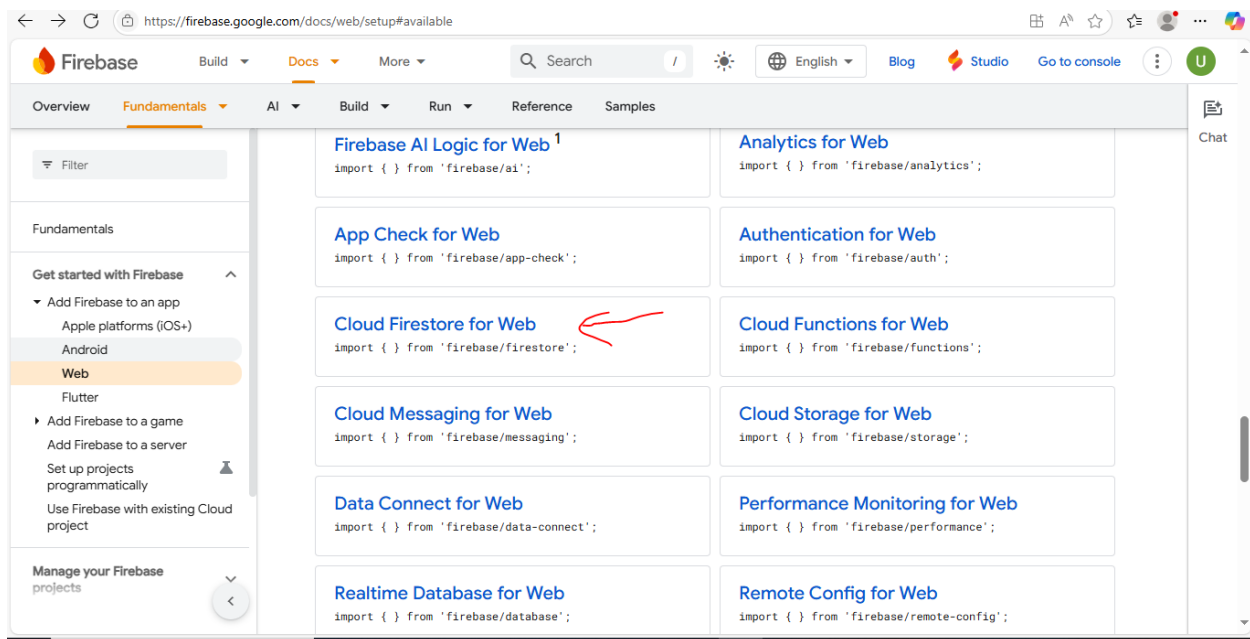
https://firebase.google.com/docs/web/setup#available

Firebase Build Docs More Search / English Blog Studio Go to console U

Overview Fundamentals AI Build Run Reference Samples

Chat

Filter

Fundamentals

Get started with Firebase
Add Firebase to an app
Apple platforms (iOS+)
Android
Web
Flutter
Add Firebase to a game
Add Firebase to a server
Set up projects programmatically
Use Firebase with existing Cloud project

Manage your Firebase projects

Firebase AI Logic for Web $^1$
import { } from 'firebase/ai';

Analytics for Web
import { } from 'firebase/analytics';

App Check for Web
import { } from 'firebase/app-check';

Authentication for Web
import { } from 'firebase/auth';

Cloud Firestore for Web
import { } from 'firebase/firestore';

Cloud Functions for Web
import { } from 'firebase/functions';

Cloud Messaging for Web
import { } from 'firebase/messaging';

Cloud Storage for Web
import { } from 'firebase/storage';

Data Connect for Web
import { } from 'firebase/data-connect';

Performance Monitoring for Web
import { } from 'firebase/performance';

Realtime Database for Web
import { } from 'firebase/database';

Remote Config for Web
import { } from 'firebase/remote-config';